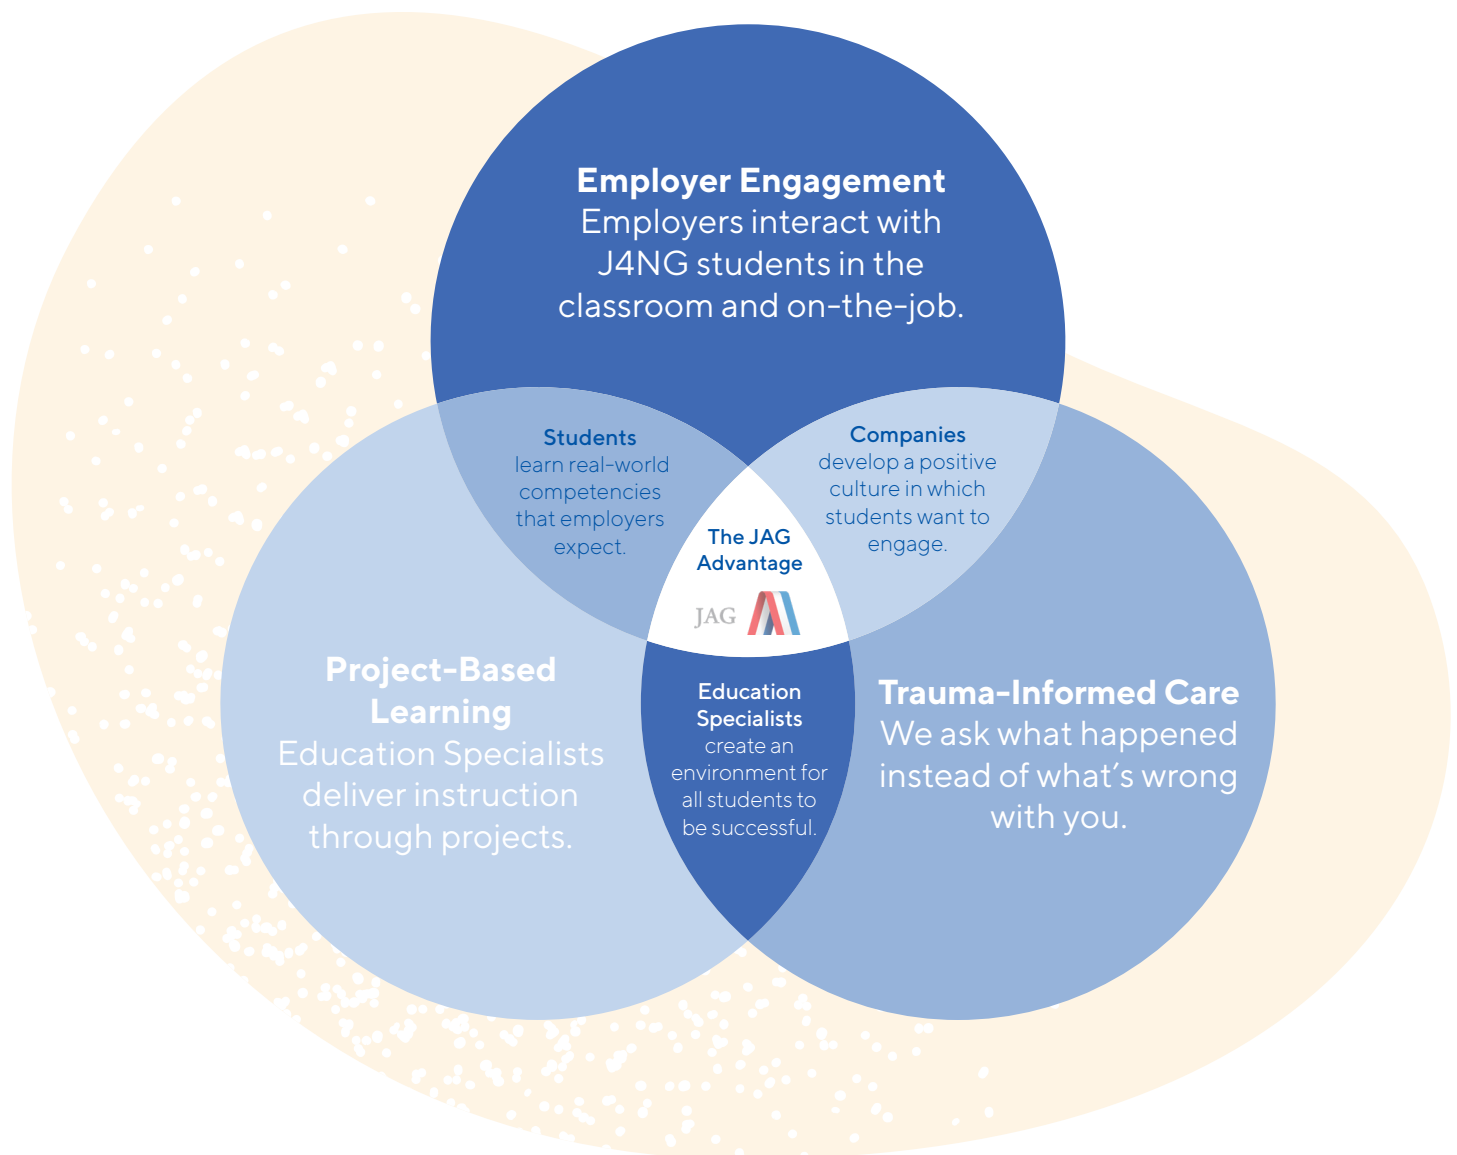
**Employer Engagement**
Employers interact with J4NG students in the classroom and on-the-job.

**Students**
learn real-world competencies that employers expect.

**Companies**
develop a positive culture in which students want to engage.

**The JAG Advantage**

JAG

**Project-Based Learning**
Education Specialists deliver instruction through projects.

**Education Specialists**
create an environment for all students to be successful.

**Trauma-Informed Care**
We ask what happened instead of what's wrong with you.